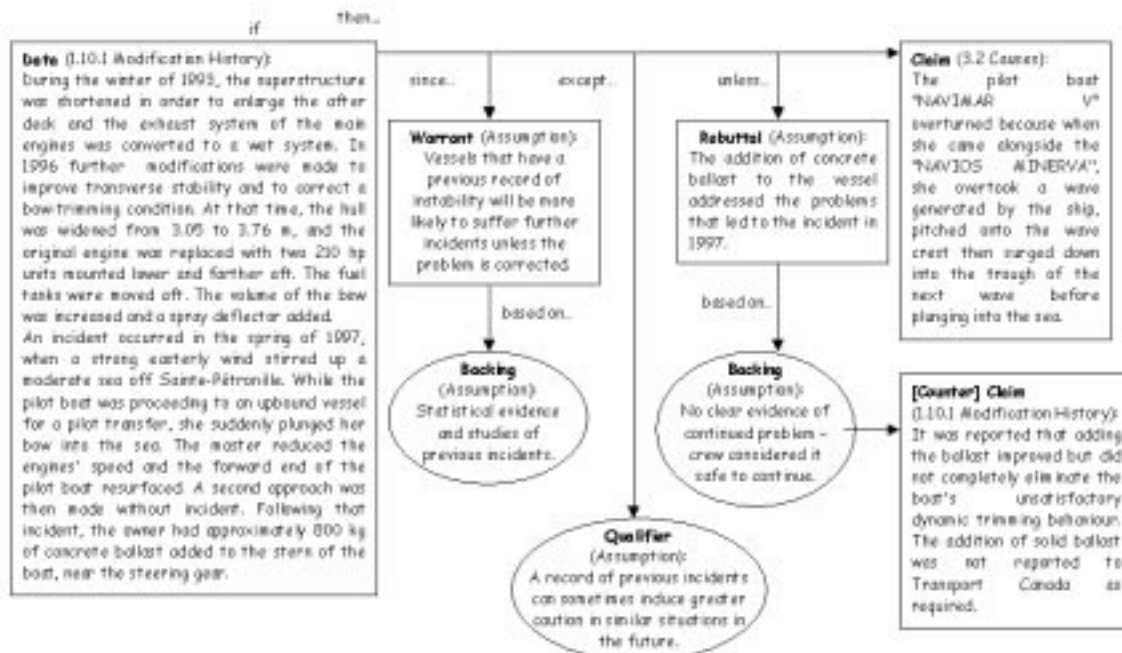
if

then...

**Data** (1.10.1 Modification History):
During the winter of 1993, the superstructure was shortened in order to enlarge the after deck and the exhaust system of the main engines was converted to a wet system. In 1996 further modifications were made to improve transverse stability and to correct a bow-trimming condition. At that time, the hull was widened from 3.05 to 3.76 m, and the original engine was replaced with two 210 hp units mounted lower and farther aft. The fuel tanks were moved aft. The volume of the bow was increased and a spray deflector added.
An incident occurred in the spring of 1997, when a strong easterly wind stirred up a moderate sea off Sainte-Pétronille. While the pilot boat was proceeding to an upbound vessel for a pilot transfer, she suddenly plunged her bow into the sea. The master reduced the engines' speed and the forward end of the pilot boat resurfaced. A second approach was then made without incident. Following that incident, the owner had approximately 800 kg of concrete ballast added to the stern of the boat, near the steering gear.

since...

except...

unless...

**Warrant** (Assumption):
Vessels that have a previous record of instability will be more likely to suffer further incidents unless the problem is corrected.

based on...

**Backing** (Assumption):
Statistical evidence and studies of previous incidents.

**Rebuttal** (Assumption):
The addition of concrete ballast to the vessel addressed the problems that led to the incident in 1997.

based on...

**Backing** (Assumption):
No clear evidence of continued problem – crew considered it safe to continue.

**Qualifier** (Assumption):
A record of previous incidents can sometimes induce greater caution in similar situations in the future.

**Claim** (3.2 Causes):
The pilot boat "NAVIMAR V" overturned because when she came alongside the "NAVIOS MINERVA", she overtook a wave generated by the ship, pitched onto the wave crest then surged down into the trough of the next wave before plunging into the sea.

**[Counter] Claim**
(1.10.1 Modification History):
It was reported that adding the ballast improved but did not completely eliminate the boat's unsatisfactory dynamic trimming behaviour. The addition of solid ballast was not reported to Transport Canada as required.